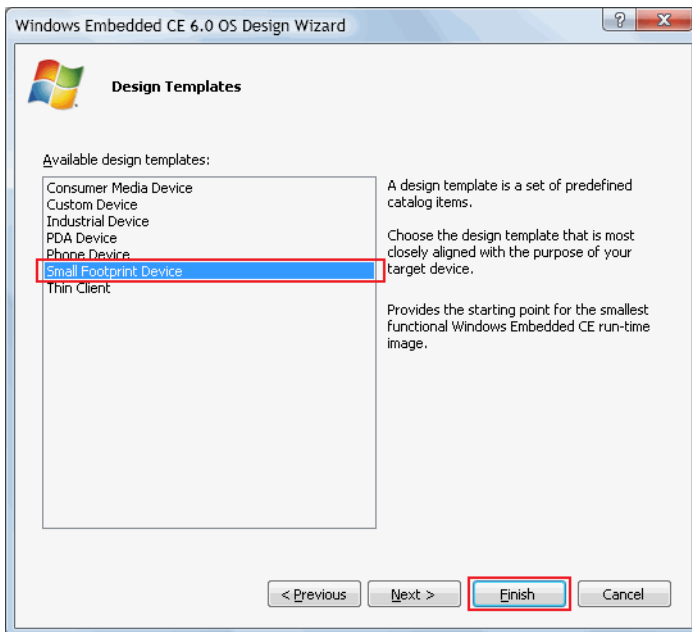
Windows Embedded CE 6.0 OS Design Wizard

Design Templates

Available design templates:

Consumer Media Device
Custom Device
Industrial Device
PDA Device
Phone Device
Small Footprint Device
Thin Client

A design template is a set of predefined catalog items.

Choose the design template that is most closely aligned with the purpose of your target device.

Provides the starting point for the smallest functional Windows Embedded CE run-time image.

< Previous
Next >
Finish
Cancel